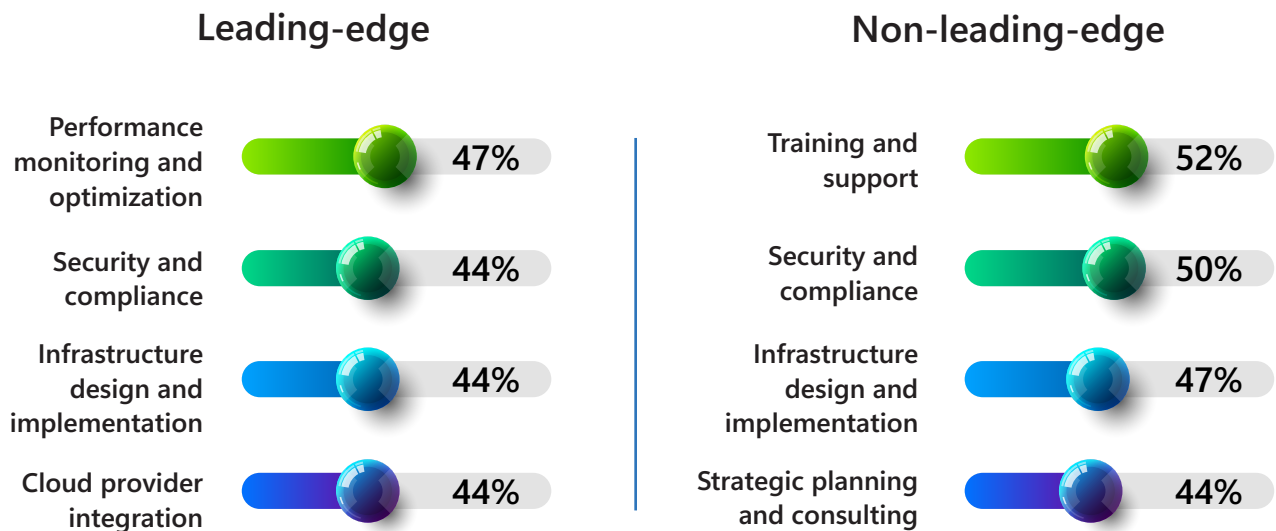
Leading-edge

Performance monitoring and optimization 47%

Security and compliance 44%

Infrastructure design and implementation 44%

Cloud provider integration 44%

Non-leading-edge

Training and support 52%

Security and compliance 50%

Infrastructure design and implementation 47%

Strategic planning and consulting 44%